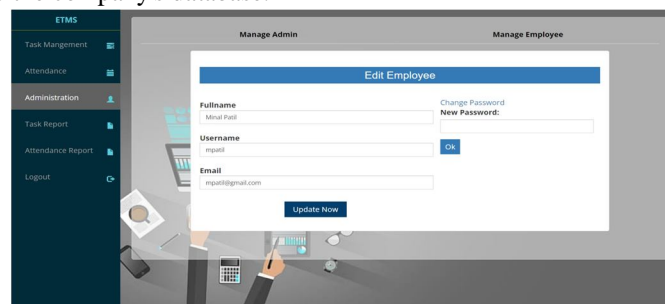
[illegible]

ETMS

Task Mangement

Attendance

Administration

Task Report

Attendance Report

Logout

Manage Admin

Manage Employee

Edit Employee

Fullname

Minal Patil

Username

mpatil

Email

mpatil@gmail.com

Update Now

Change Password

New Password:

Ok